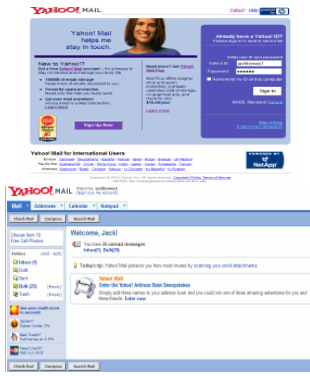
YAHOO! MAIL

Yahoo! - Help

Yahoo! Mail helps me stay in touch.

New to Yahoo?

Sign Up Now

Already have a Yahoo! ID?

Yahoo! ID: jackbrown1

Password: ••••••••

Sign In

Yahoo! Mail for International Users

Copyright © 2004 Yahoo! Inc. All rights reserved. Copyright/IP Policy Terms of Service

NetApp

YAHOO! MAIL Welcome, jackbrown1

Mail | Addresses | Calendar | Notepad

Check Mail | Compose | Search Mail

Choose from 10 Free Cell Phones

Folders [Add - Edit]

Inbox (5)

Draft

Sent

Bulk (25) [Empty]

Trash [Empty]

Welcome, Jack!

You have 26 unread messages:
Inbox (5), Bulk (25)

Tip: Yahoo! Mail protects you from most viruses by scanning your email attachments

Smart Mail
Enter the Yahoo! Address Book Sweepstakes
Simply add three names to your address book and you could win one of three amazing adventures for you and three friends. Enter now

Check Mail | Compose | Search Mail